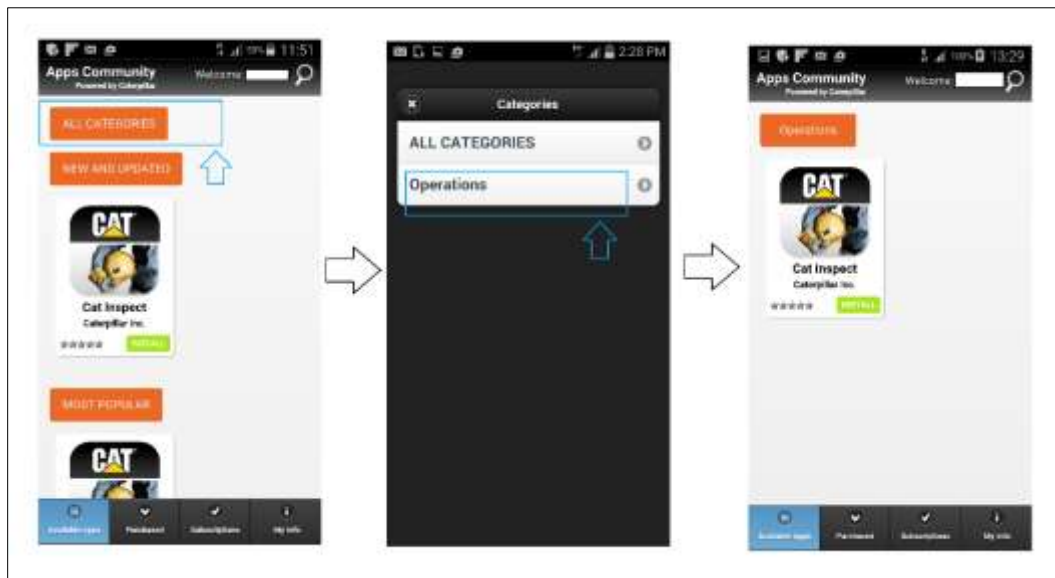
11:51
Apps Community
Powered by Caterpillar
Welcome
ALL CATEGORIES
NEW AND UPDATED
CAT
Cat Inspect
Caterpillar Inc.
INSTALL
MOST POPULAR
CAT
Available Apps
Purchased
Subscriptions
My Info

2:28 PM
Categories
ALL CATEGORIES
Operations

13:29
Apps Community
Powered by Caterpillar
Welcome
Operations
CAT
Cat Inspect
Caterpillar Inc.
INSTALL
Available Apps
Purchased
Subscriptions
My Info